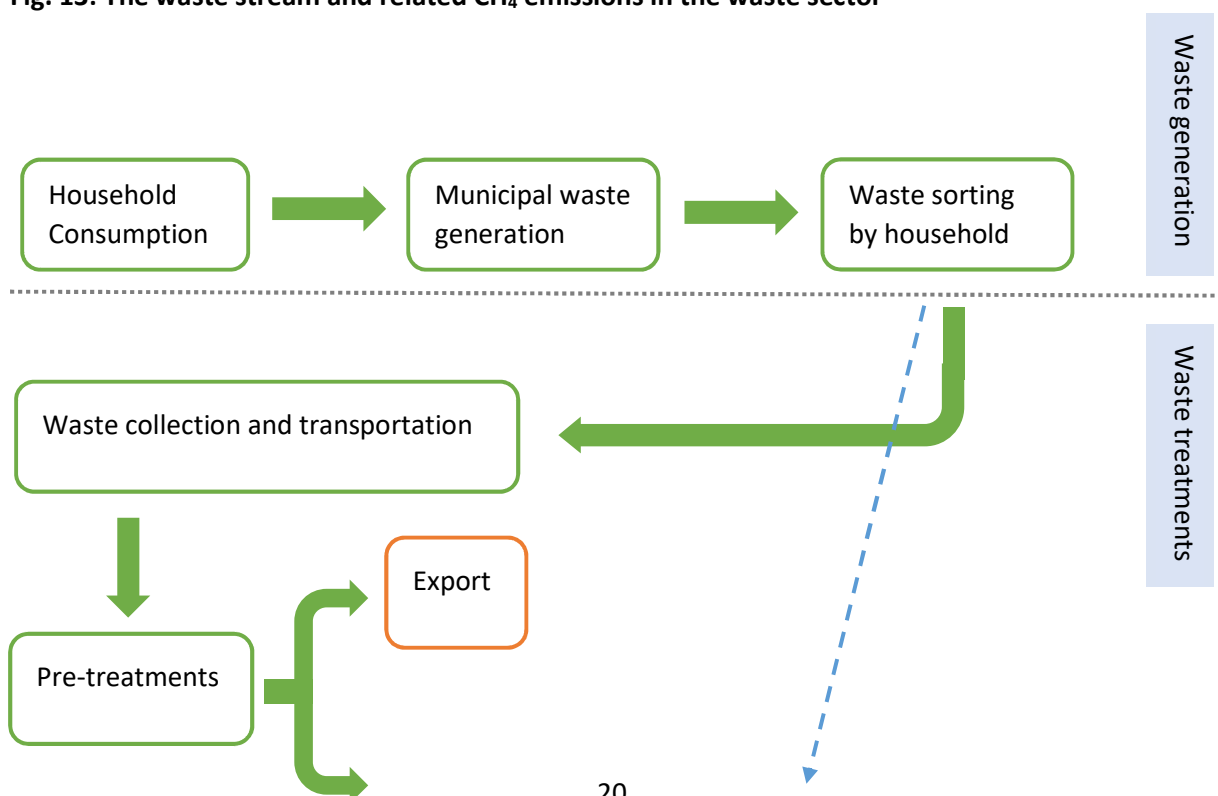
Fig. 13: The waste stream and related $CH_4$ emissions in the waste sector

Waste generation

Household Consumption

Municipal waste generation

Waste sorting by household

Waste treatments

Waste collection and transportation

Export

Pre-treatments

20